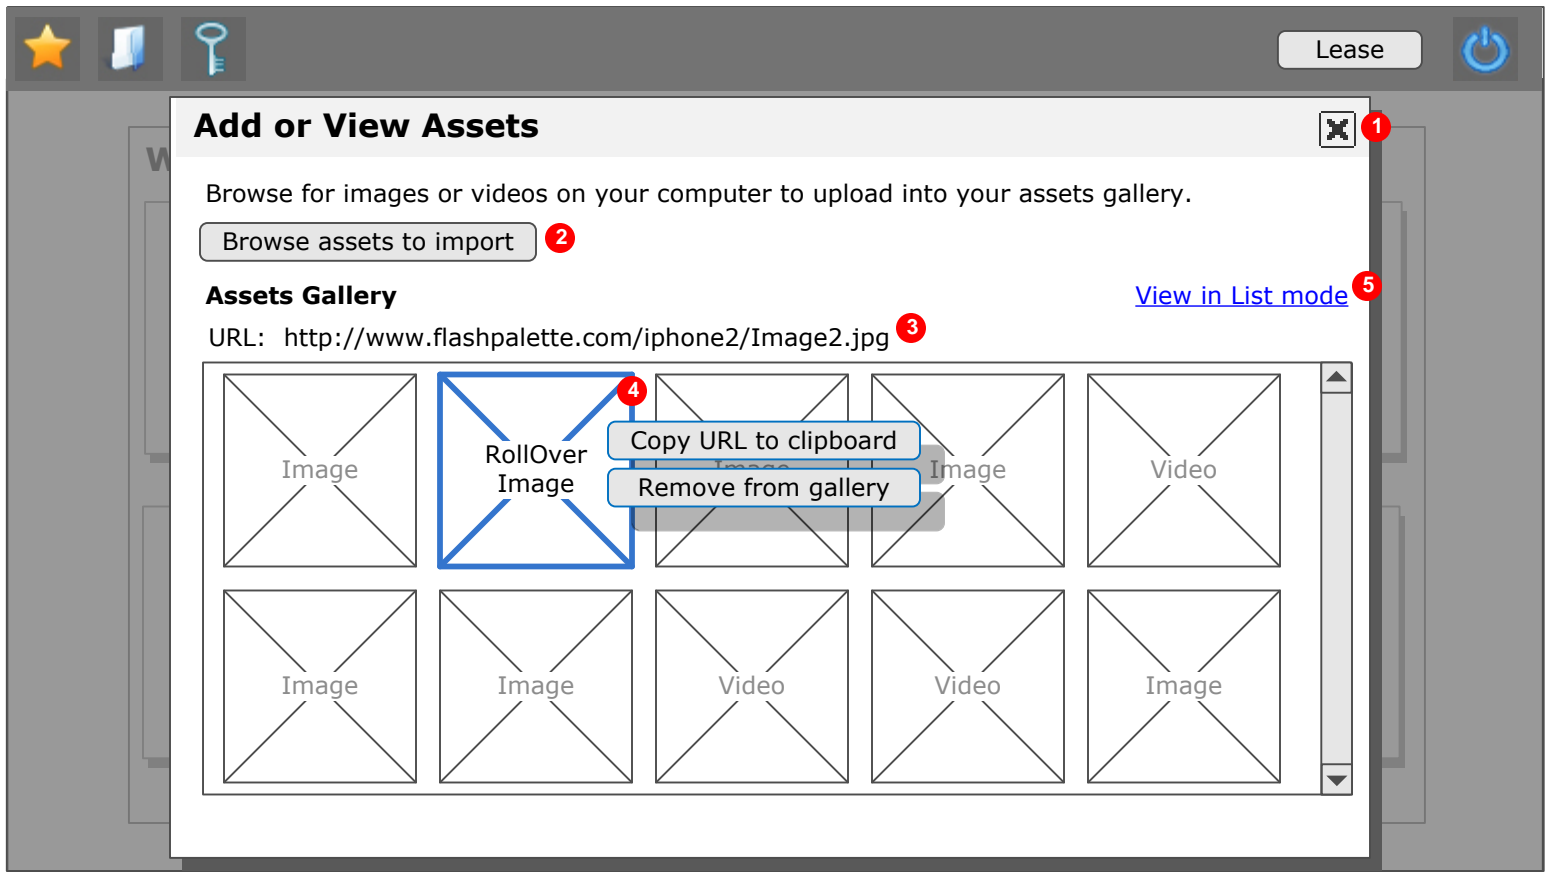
Lease

Add or View Assets

1

Browse for images or videos on your computer to upload into your assets gallery.

Browse assets to import 2

Assets Gallery

View in List mode 5

URL: http://www.flashpalette.com/iphone2/Image2.jpg 3

Image

RollOver Image 4

Copy URL to clipboard

Remove from gallery

Image

Video

Image

Image

Video

Video

Image